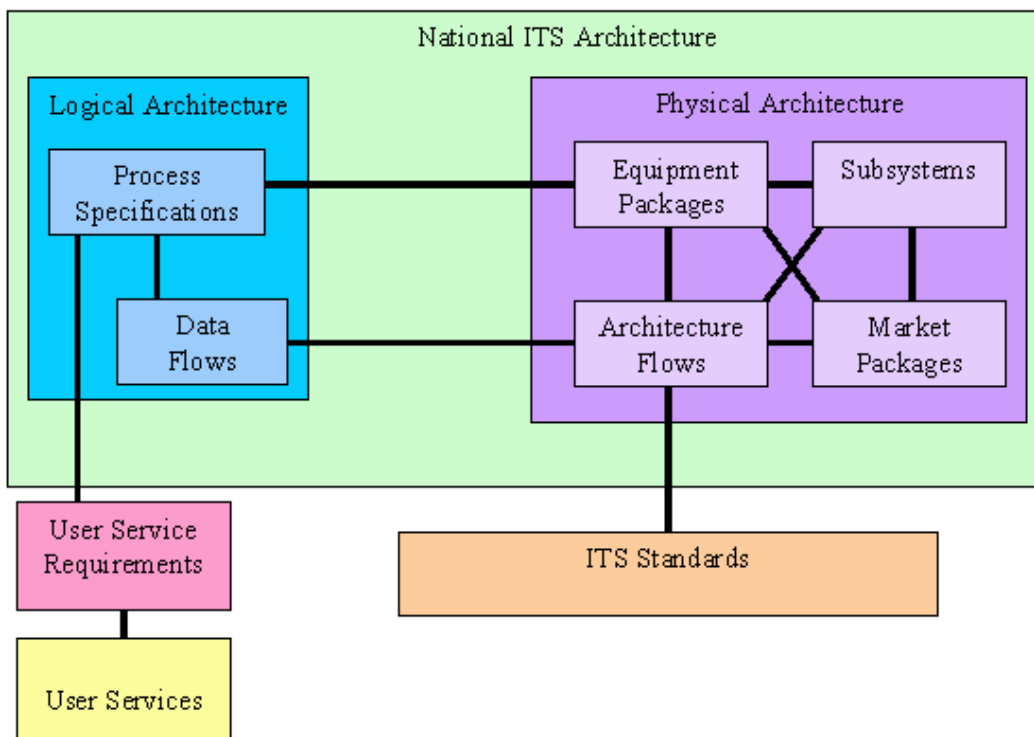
National ITS Architecture

Logical Architecture

Process Specifications

Data Flows

Physical Architecture

Equipment Packages

Subsystems

Architecture Flows

Market Packages

User Service Requirements

ITS Standards

User Services